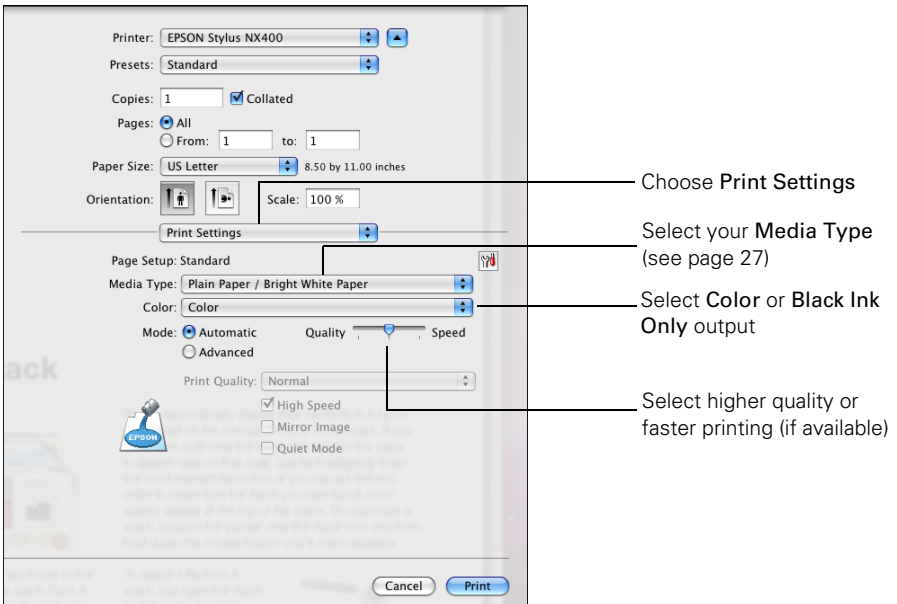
Printer: EPSON Stylus NX400

Presets: Standard

Copies: 1 Collated

Pages: All

From: 1 to: 1

Paper Size: US Letter 8.50 by 11.00 inches

Orientation:

Scale: 100 %

Print Settings

Page Setup: Standard

Media Type: Plain Paper / Bright White Paper

Color: Color

Mode: Automatic

Advanced

Quality Speed

Print Quality: Normal

High Speed

Mirror Image

Quiet Mode

EPSON

Cancel

Print

Choose Print Settings

Select your Media Type (see page 27)

Select Color or Black Ink Only output

Select higher quality or faster printing (if available)